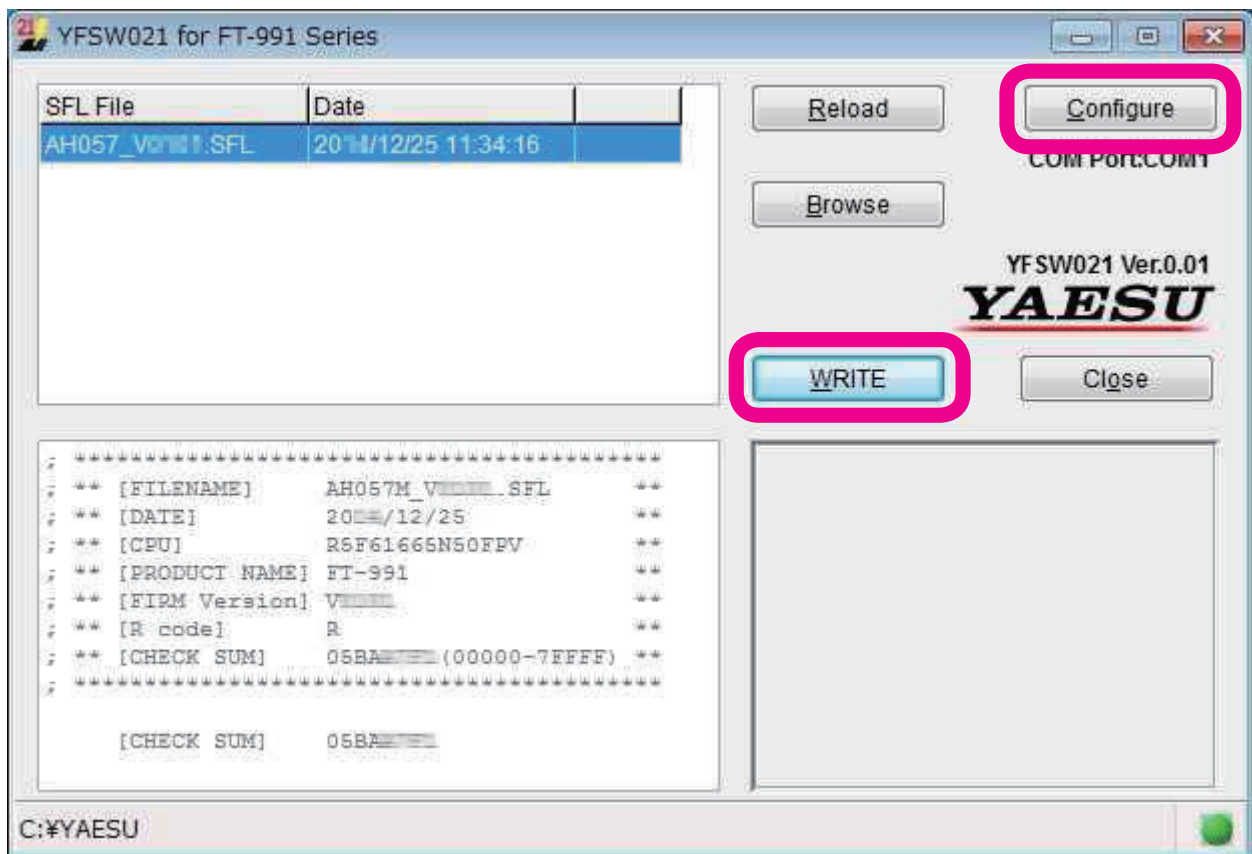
YFSW021 for FT-991 Series

| SFL File | Date | |
|---|---|---|
| AH057_V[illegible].SFL | 20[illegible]/12/25 11:34:16 | |

Reload

Configure

COM Port:COM1

Browse

YFSW021 Ver.0.01

YAESU

WRITE

Close

; ****************************************
; ** [FILENAME] AH057M_V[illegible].SFL **
; ** [DATE] 20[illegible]/12/25 **
; ** [CPU] R5F61665N50FPV **
; ** [PRODUCT NAME] FT-991 **
; ** [FIRM Version] V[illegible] **
; ** [R code] R **
; ** [CHECK SUM] 05BA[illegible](00000-7FFFF) **
; ****************************************

[CHECK SUM] 05BA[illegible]

C:¥YAESU